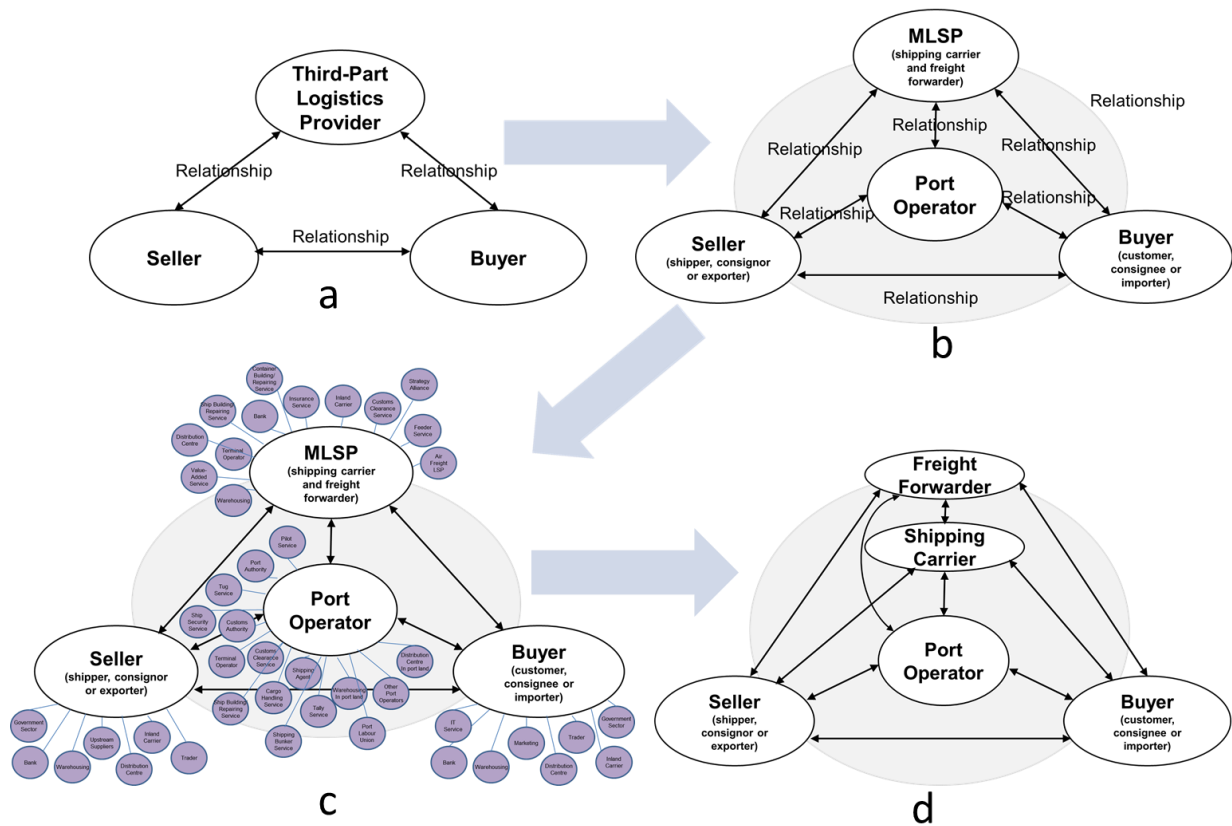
Third-Part Logistics Provider

Relationship

Relationship

Seller

Relationship

Buyer

a

MLSP
(shipping carrier and freight forwarder)

Relationship

Relationship

Relationship

Relationship

Port Operator

Relationship

Relationship

Seller
(shipper, consignor or exporter)

Buyer
(customer, consignee or importer)

Relationship

b

Container Building/ Repairing Service

Ship Building/ Repairing Service

Bank

Insurance Service

Inland Carrier

Customs Clearance Service

Strategy Alliance

Distribution Centre

Terminal Operator

Feeder Service

Value-Added Service

Air Freight LSP

Warehousing

MLSP
(shipping carrier and freight forwarder)

Pilot Service

Port Authority

Tug Service

Ship Security Service

Customs Authority

Port Operator

Terminal Operator

Customs Clearance Service

Shipping Agent

Distribution Centre In port land

Seller
(shipper, consignor or exporter)

Cargo Handling Service

Warehousing In port land

Other Port Operators

Buyer
(customer, consignee or importer)

Ship Building/ Repairing Service

Tally Service

Port Labour Union

Shipping Bunker Service

Government Sector

Upstream Suppliers

Inland Carrier

IT Service

Government Sector

Bank

Warehousing

Distribution Centre

Trader

Marketing

Trader

Bank

Warehousing

Distribution Centre

Inland Carrier

c

Freight Forwarder

Shipping Carrier

Port Operator

Seller
(shipper, consignor or exporter)

Buyer
(customer, consignee or importer)

d